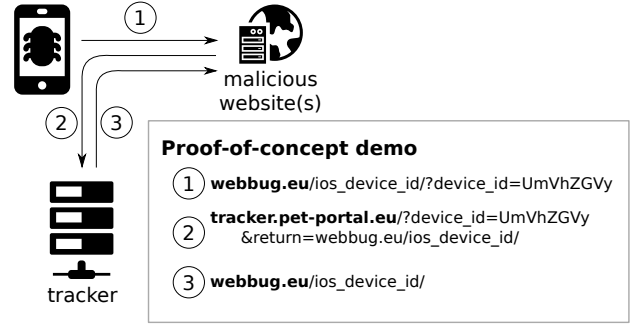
1

malicious website(s)

2

3

tracker

**Proof-of-concept demo**

1 **webbug.eu**/ios_device_id/?device_id=UmVhZGVy

2 **tracker.pet-portal.eu**/?device_id=UmVhZGVy &return=webbug.eu/ios_device_id/

3 **webbug.eu**/ios_device_id/